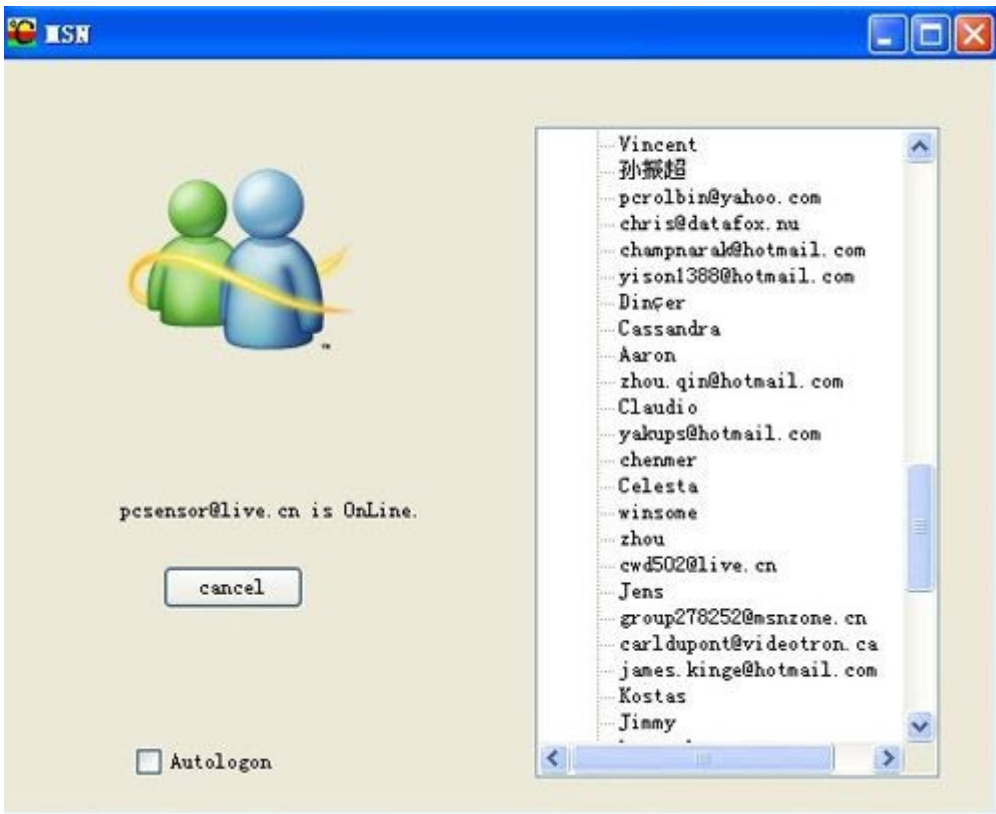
MSN

pcsensor@live.cn is OnLine.

cancel

Autologon

Vincent
孙毅超
pcrolbin@yahoo.com
chris@datafox.nu
champnarak@hotmail.com
yison1388@hotmail.com
Dinçer
Cassandra
Aaron
zhou.qin@hotmail.com
Claudio
yakups@hotmail.com
chenmer
Celesta
winsome
zhou
cwd502@live.cn
Jens
group278252@msnzone.cn
carldupont@videotron.ca
james.kinge@hotmail.com
Kostas
Jimmy
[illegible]